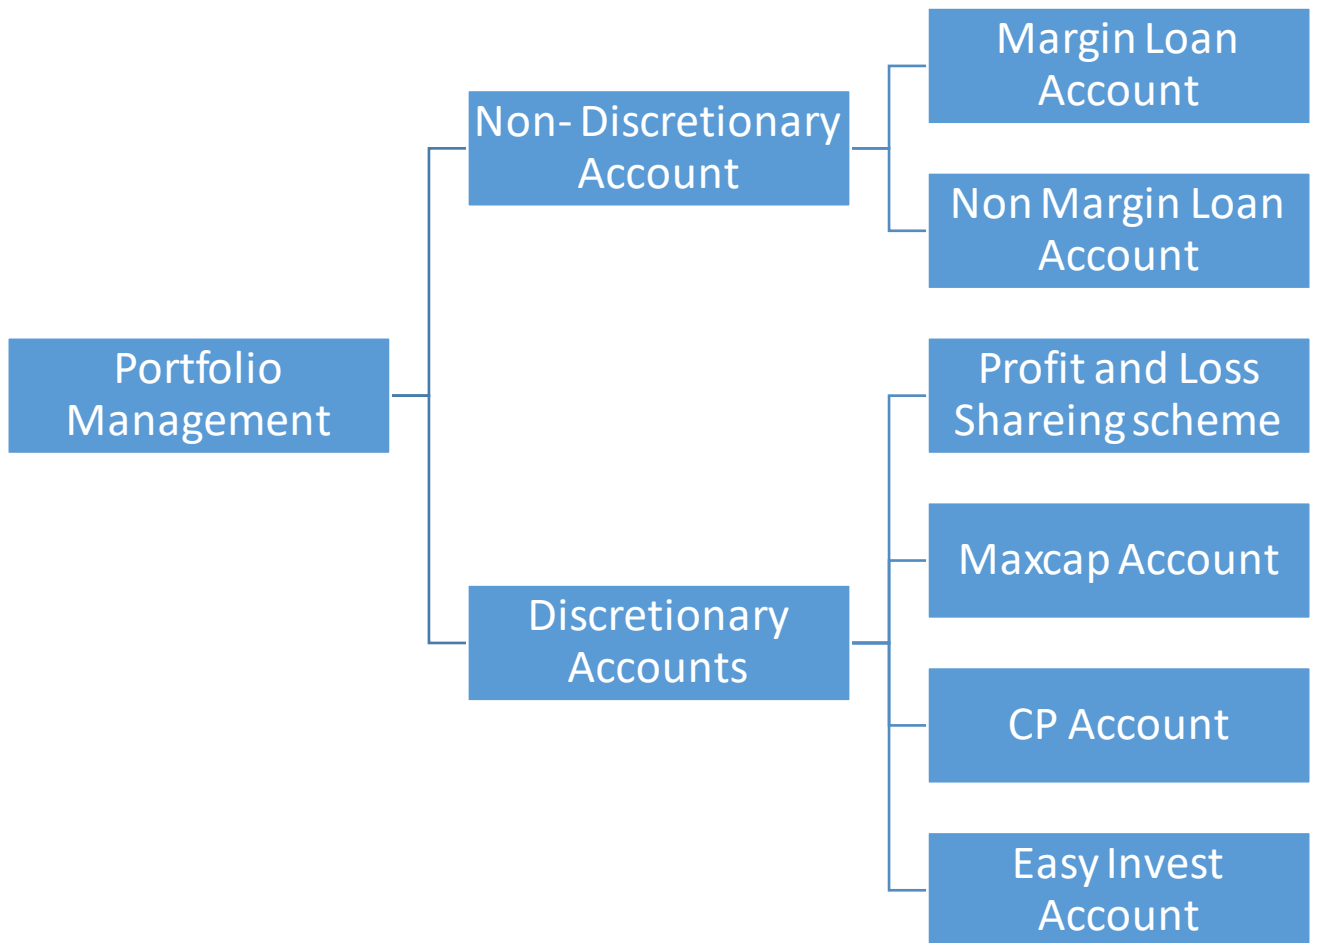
Portfolio Management

Non- Discretionary Account

Margin Loan Account

Non Margin Loan Account

Discretionary Accounts

Profit and Loss Shareing scheme

Maxcap Account

CP Account

Easy Invest Account